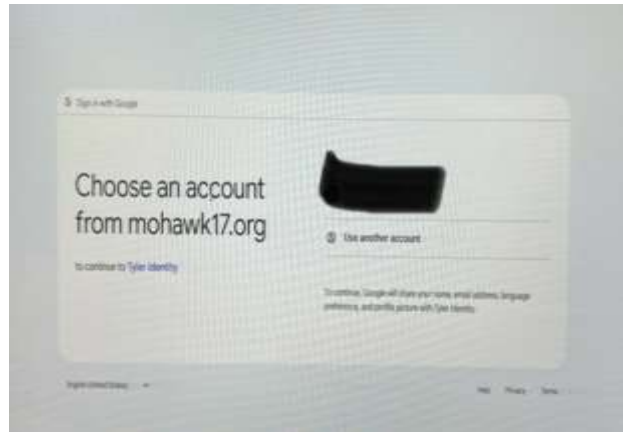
Sign in with Google

Choose an account from mohawk17.org

to continue to Tyler Identity

Use another account

To continue, Google will share your name, email address, language preference, and profile picture with Tyler Identity.

English (United States)

Help Privacy Terms